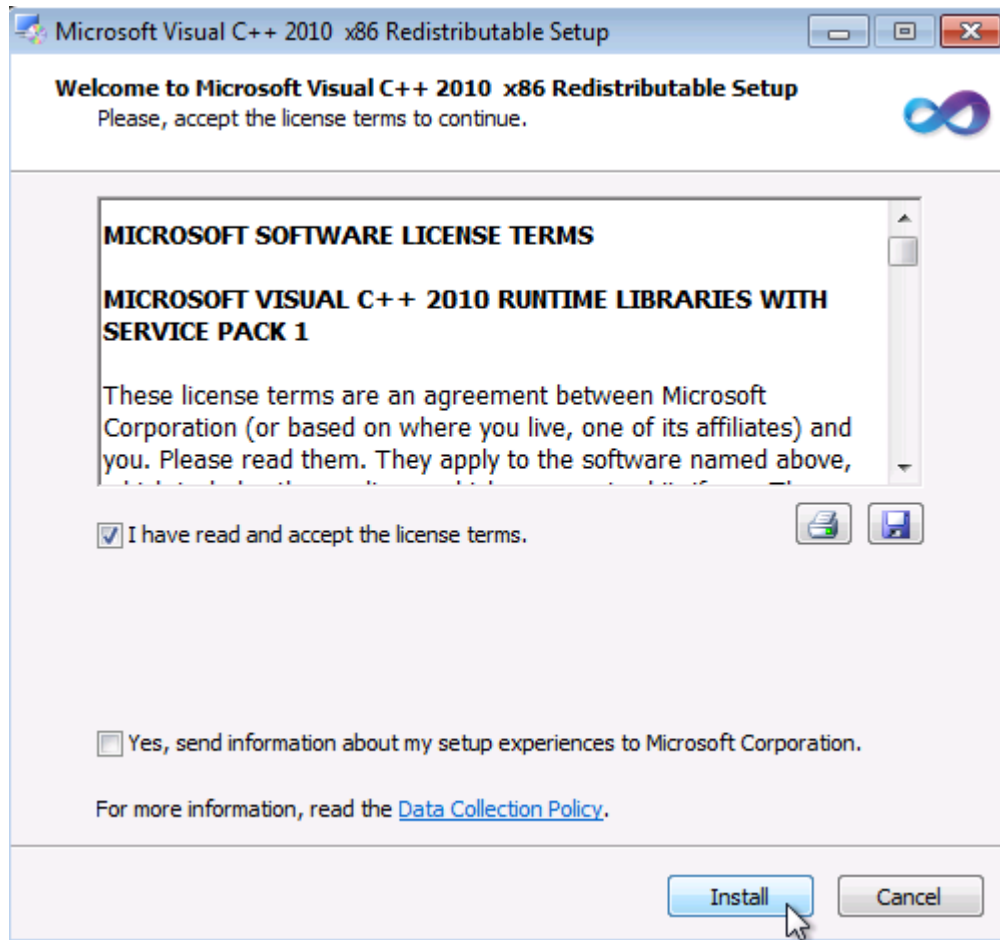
Microsoft Visual C++ 2010 x86 Redistributable Setup

Welcome to Microsoft Visual C++ 2010 x86 Redistributable Setup
Please, accept the license terms to continue.

MICROSOFT SOFTWARE LICENSE TERMS

MICROSOFT VISUAL C++ 2010 RUNTIME LIBRARIES WITH SERVICE PACK 1

These license terms are an agreement between Microsoft Corporation (or based on where you live, one of its affiliates) and you. Please read them. They apply to the software named above, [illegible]

I have read and accept the license terms.

Yes, send information about my setup experiences to Microsoft Corporation.

For more information, read the Data Collection Policy.

Install

Cancel